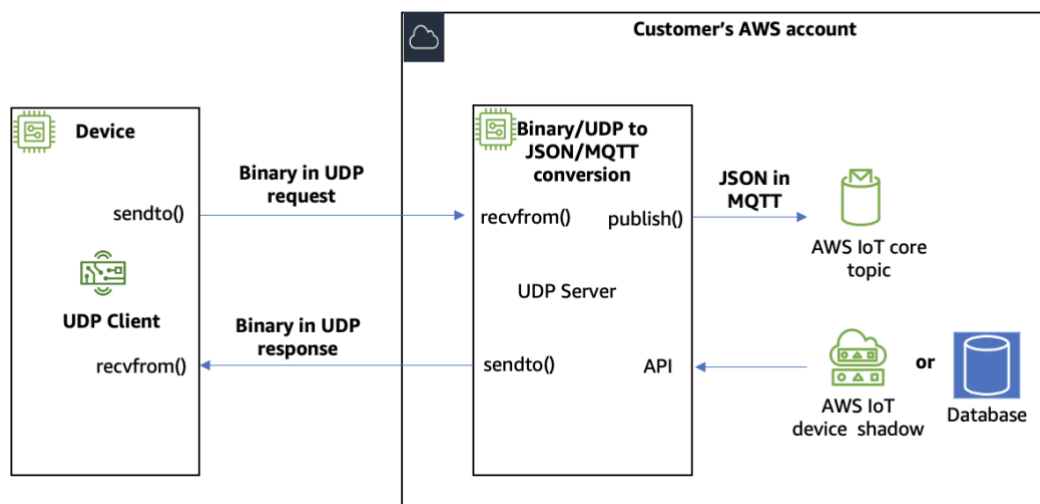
Customer's AWS account

Device

sendto()

UDP Client

recvfrom()

Binary in UDP request

Binary in UDP response

Binary/UDP to JSON/MQTT conversion

recvfrom()

publish()

UDP Server

sendto()

API

JSON in MQTT

AWS IoT core topic

AWS IoT device shadow

or

Database